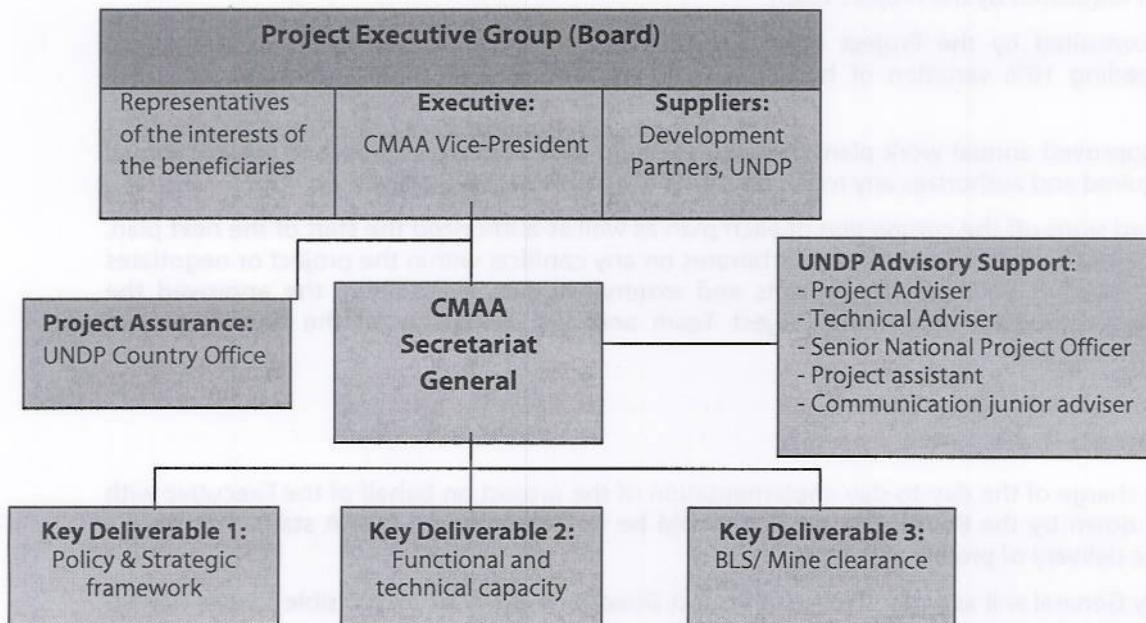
Project Executive Group (Board)

Representatives of the interests of the beneficiaries

Executive:
CMAA Vice-President

Suppliers:
Development Partners, UNDP

Project Assurance:
UNDP Country Office

CMAA Secretariat General

UNDP Advisory Support:
- Project Adviser
- Technical Adviser
- Senior National Project Officer
- Project assistant
- Communication junior adviser

Key Deliverable 1:
Policy & Strategic framework

Key Deliverable 2:
Functional and technical capacity

Key Deliverable 3:
BLS/ Mine clearance